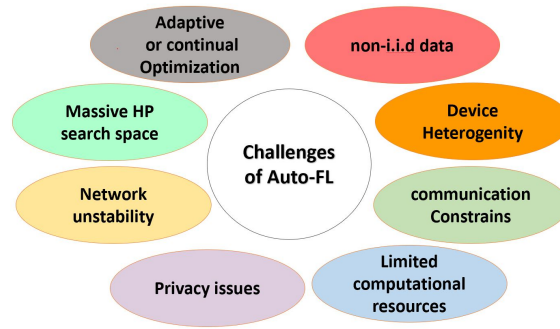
Challenges of Auto-FL

Adaptive or continual Optimization

non-i.i.d data

Massive HP search space

Device Heterogenity

Network unstability

communication Constrains

Privacy issues

Limited computational resources